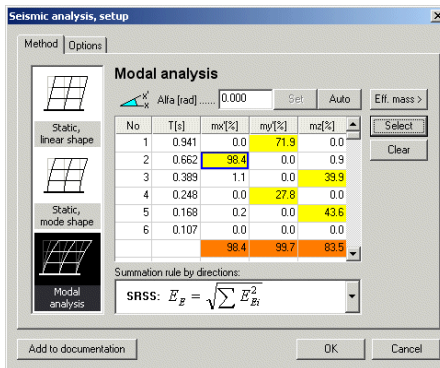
Seismic analysis, setup

×

Method | Options

Static, linear shape

Static, mode shape

Modal analysis

Modal analysis

x' x

Alfa [rad] ...... 0.000

Set

Auto

Eff. mass >

| No | T[s] | mx'[%] | my'[%] | mz[%] |
|---|---|---|---|---|
| 1 | 0.941 | 0.0 | 71.9 | 0.0 |
| 2 | 0.662 | 98.4 | 0.0 | 0.9 |
| 3 | 0.389 | 1.1 | 0.0 | 39.9 |
| 4 | 0.248 | 0.0 | 27.8 | 0.0 |
| 5 | 0.168 | 0.2 | 0.0 | 43.6 |
| 6 | 0.107 | 0.0 | 0.0 | 0.0 |
| | | 98.4 | 99.7 | 83.5 |

Select

Clear

Summation rule by directions:

SRSS: $E_E = \sqrt{\sum E_{Ei}^2}$

Add to documentation

OK

Cancel